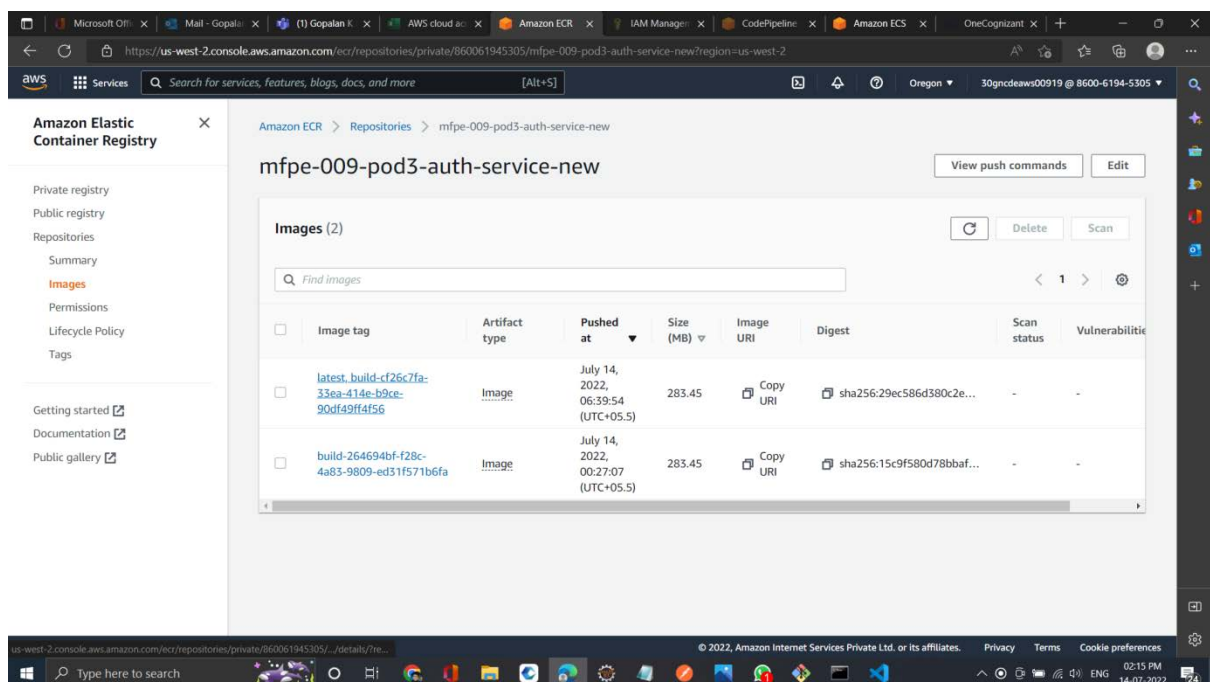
Microsoft Offi × | Mail - Gopalan × | (1) Gopalan K × | AWS cloud ac × | Amazon ECR × | IAM Manager × | CodePipeline × | Amazon ECS × | OneCognizant × | +

https://us-west-2.console.aws.amazon.com/ecr/repositories/private/860061945305/mfpe-009-pod3-auth-service-new?region=us-west-2

aws | Services | Search for services, features, blogs, docs, and more | [Alt+S] | Oregon ▾ | 30gncdeaws00919 @ 8600-6194-5305 ▾

Amazon Elastic Container Registry ×

Private registry
Public registry
Repositories
Summary
Images
Permissions
Lifecycle Policy
Tags

Getting started
Documentation
Public gallery

Amazon ECR > Repositories > mfpe-009-pod3-auth-service-new

mfpe-009-pod3-auth-service-new

View push commands | Edit

Images (2)

Delete | Scan

Find images

< 1 >

| | Image tag | Artifact type | Pushed at ▼ | Size (MB) | Image URI | Digest | Scan status | Vulnerabilitie |
|---|---|---|---|---|---|---|---|---|
| | latest, build-cf26c7fa-33ea-414e-b9ce-90df49ff4f56 | Image | July 14, 2022, 06:39:54 (UTC+05.5) | 283.45 | Copy URI | sha256:29ec586d380c2e... | - | - |
| | build-264694bf-f28c-4a83-9809-ed31f571b6fa | Image | July 14, 2022, 00:27:07 (UTC+05.5) | 283.45 | Copy URI | sha256:15c9f580d78bbaf... | - | - |

us-west-2.console.aws.amazon.com/ecr/repositories/private/860061945305/.../details/?re...

© 2022, Amazon Internet Services Private Ltd. or its affiliates. Privacy Terms Cookie preferences

Type here to search

ENG 02:15 PM 14-07-2022